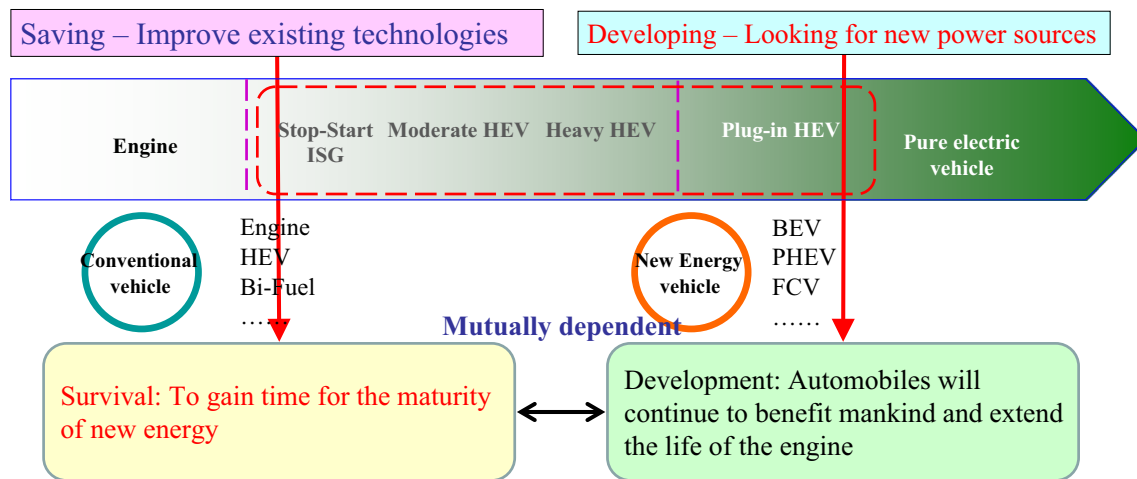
Saving – Improve existing technologies

Developing – Looking for new power sources

Engine

Stop-Start ISG

Moderate HEV

Heavy HEV

Plug-in HEV

Pure electric vehicle

Conventional vehicle

Engine
HEV
Bi-Fuel
……

New Energy vehicle

BEV
PHEV
FCV
……

Mutually dependent

Survival: To gain time for the maturity of new energy

Development: Automobiles will continue to benefit mankind and extend the life of the engine